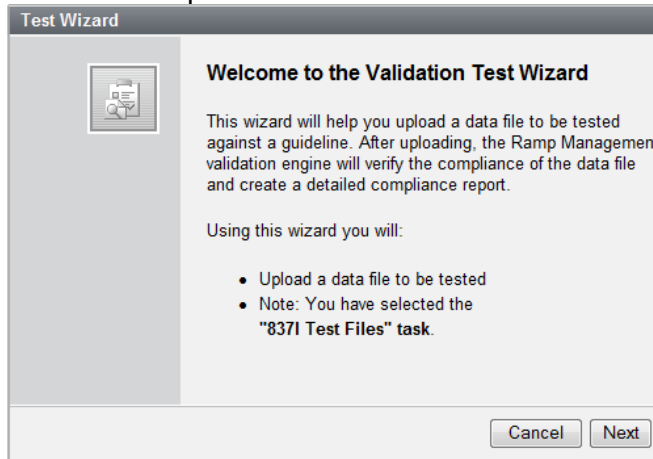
Test Wizard

Welcome to the Validation Test Wizard

This wizard will help you upload a data file to be tested against a guideline. After uploading, the Ramp Managemen validation engine will verify the compliance of the data file and create a detailed compliance report.

Using this wizard you will:

- Upload a data file to be tested
- Note: You have selected the **"837I Test Files" task**.

Cancel Next